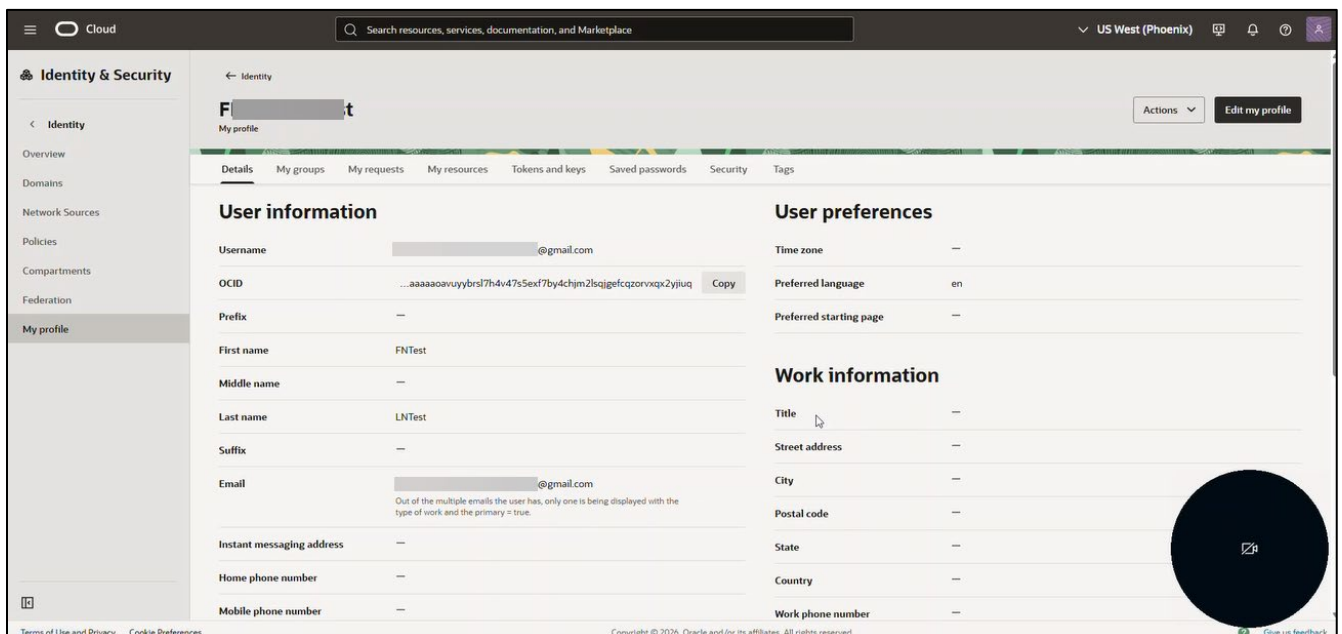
Cloud
Search resources, services, documentation, and Marketplace
US West (Phoenix)

Identity & Security
< Identity
Overview
Domains
Network Sources
Policies
Compartments
Federation
My profile

← Identity
F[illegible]t
My profile
Actions
Edit my profile

Details
My groups
My requests
My resources
Tokens and keys
Saved passwords
Security
Tags

User information

| | |
|---|---|
| Username | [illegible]@gmail.com |
| OCID | ...aaaaaaoavuyybrsl7h4v47s5exf7by4chjm2lsqjgefcqzorvxqx2yjiuq Copy |
| Prefix | — |
| First name | FNTest |
| Middle name | — |
| Last name | LNTest |
| Suffix | — |
| Email | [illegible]@gmail.com Out of the multiple emails the user has, only one is being displayed with the type of work and the primary = true. |
| Instant messaging address | — |
| Home phone number | — |
| Mobile phone number | — |

User preferences

| | |
|---|---|
| Time zone | — |
| Preferred language | en |
| Preferred starting page | — |

Work information

| | |
|---|---|
| Title | — |
| Street address | — |
| City | — |
| Postal code | — |
| State | — |
| Country | — |
| Work phone number | — |

Terms of Use and Privacy Cookie Preferences
Copyright © 2026, Oracle and/or its affiliates. All rights reserved.
Give us feedback